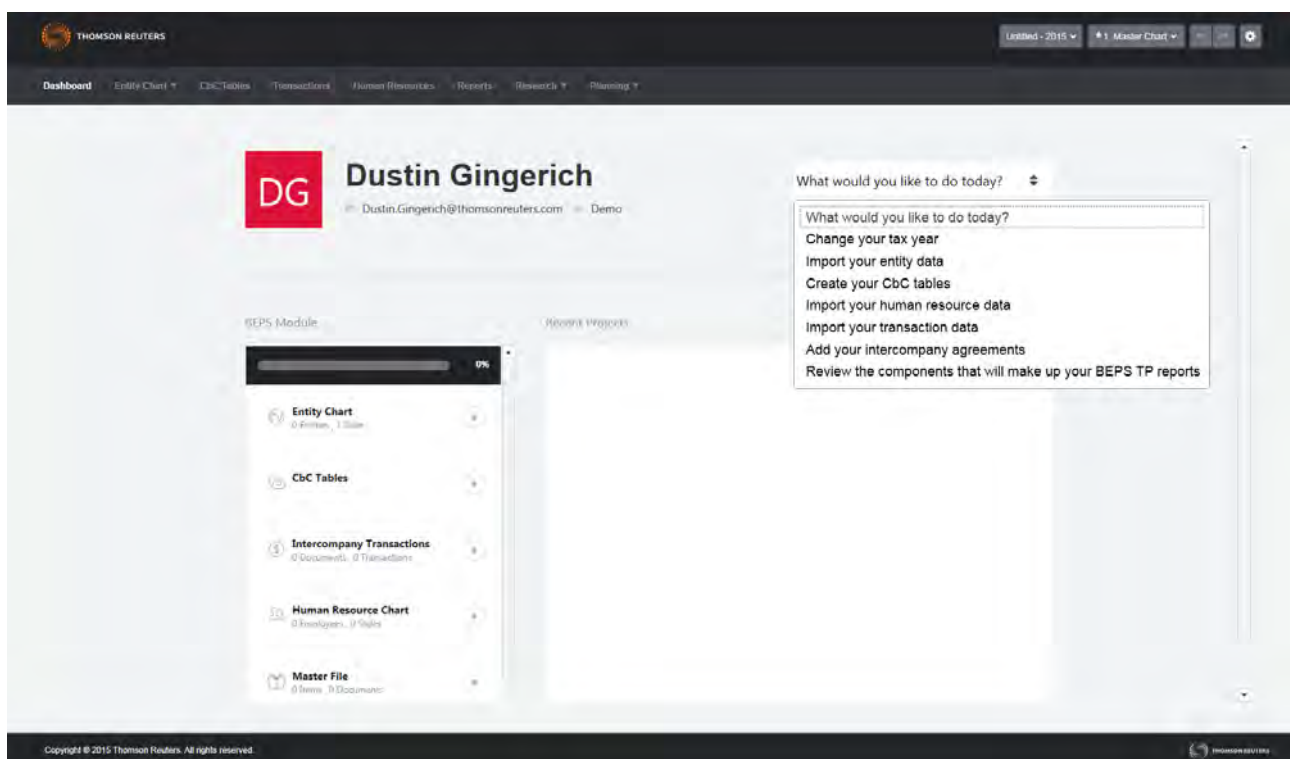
THOMSON REUTERS

Untitled - 2015 ▾ ★1 Master Chart ▾

Dashboard Entity Chart ▾ CbC Tables Transactions Human Resources Reports Research ▾ Planning ▾

DG

Dustin Gingerich

Dustin.Gingerich@thomsonreuters.com Demo

What would you like to do today?

What would you like to do today?
Change your tax year
Import your entity data
Create your CbC tables
Import your human resource data
Import your transaction data
Add your intercompany agreements
Review the components that will make up your BEPS TP reports

BEPS Module

Recent Projects

0%

Entity Chart
0 Entities, 1 State

CbC Tables

Intercompany Transactions
0 Documents, 0 Transactions

Human Resource Chart
0 Employees, 0 States

Master File
0 Items, 0 Documents

Copyright © 2015 Thomson Reuters. All rights reserved.

THOMSON REUTERS